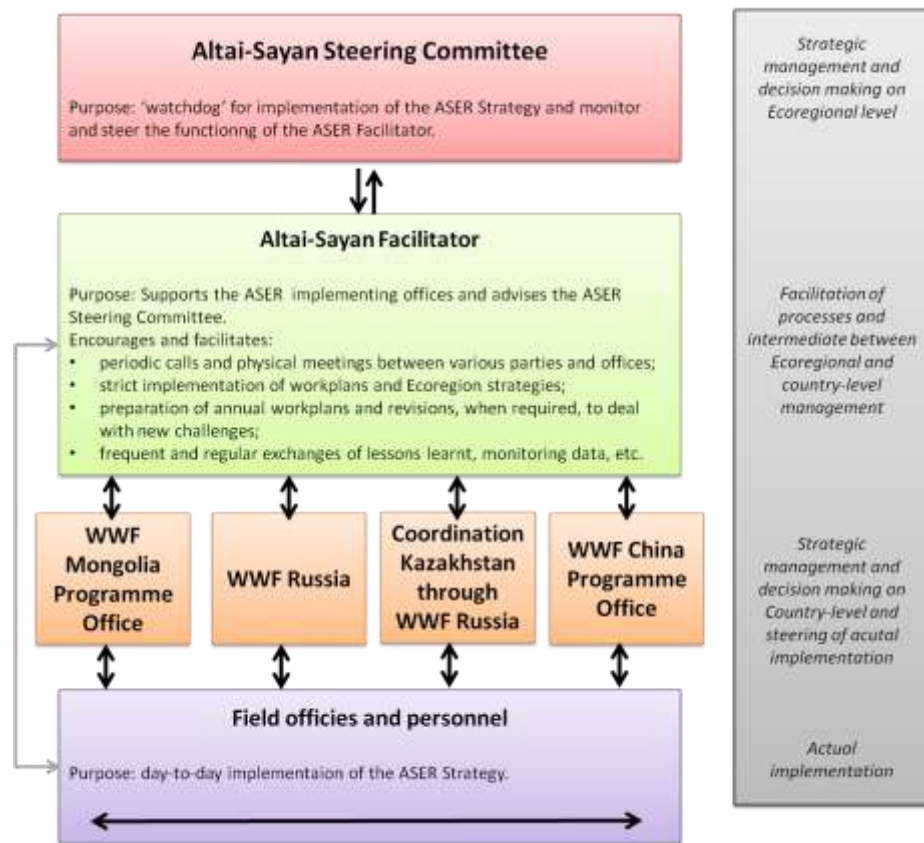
Altai-Sayan Steering Committee

Purpose: 'watchdog' for implementation of the ASER Strategy and monitor and steer the functionng of the ASER Facilitator.

Altai-Sayan Facilitator

Purpose: Supports the ASER implementing offices and advises the ASER Steering Committee.
Encourages and facilitates:
• periodic calls and physical meetings between various parties and offices;
• strict implementation of workplans and Ecoregion strategies;
• preparation of annual workplans and revisions, when required, to deal with new challenges;
• frequent and regular exchanges of lessons learnt, monitoring data, etc.

WWF Mongolia Programme Office

WWF Russia

Coordination Kazakhstan through WWF Russia

WWF China Programme Office

Field officies and personnel

Purpose: day-to-day implementaion of the ASER Strategy.

Strategic management and decision making on Ecoregional level

Facilitation of processes and intermediate between Ecoregional and country-level management

Strategic management and decision making on Country-level and steering of acutal implementation

Actual implementation